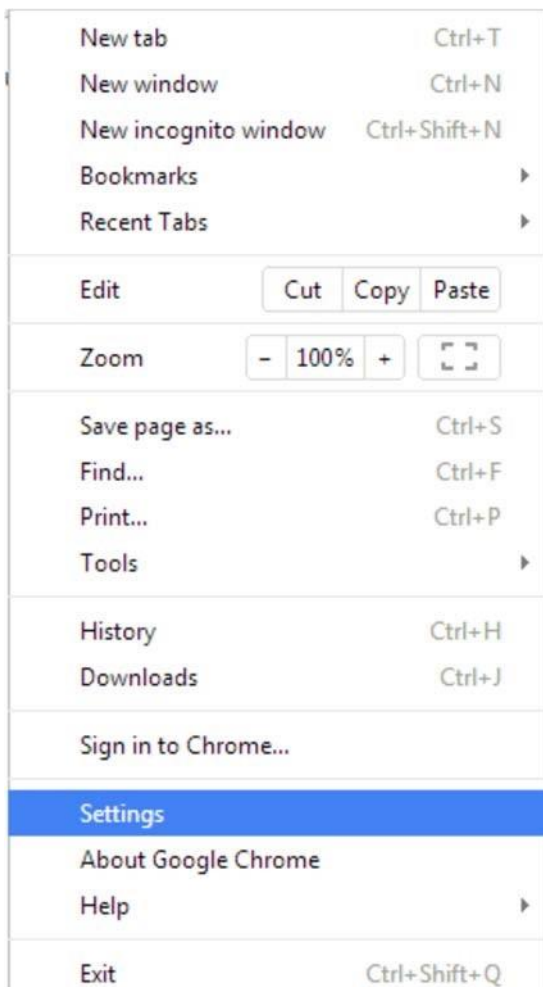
New tab Ctrl+T
New window Ctrl+N
New incognito window Ctrl+Shift+N
Bookmarks
Recent Tabs

Edit Cut Copy Paste

Zoom - 100% +

Save page as... Ctrl+S
Find... Ctrl+F
Print... Ctrl+P
Tools

History Ctrl+H
Downloads Ctrl+J

Sign in to Chrome...

Settings
About Google Chrome
Help

Exit Ctrl+Shift+Q